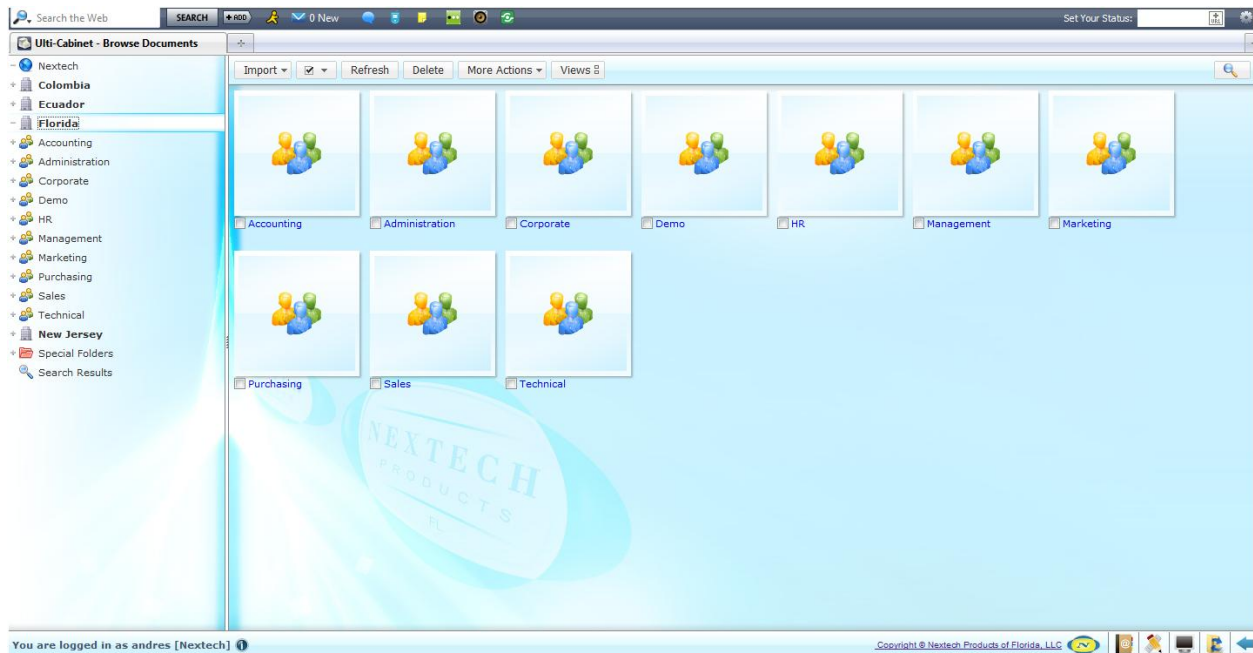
Search the Web SEARCH + ADD 0 New Set Your Status:

Ulti-Cabinet - Browse Documents

Nextech
Colombia
Ecuador
Florida
Accounting
Administration
Corporate
Demo
HR
Management
Marketing
Purchasing
Sales
Technical
New Jersey
Special Folders
Search Results

Import ▾ ☑ ▾ Refresh Delete More Actions ▾ Views

Accounting
Administration
Corporate
Demo
HR
Management
Marketing
Purchasing
Sales
Technical

NEXTECH PRODUCTS FL

You are logged in as andres [Nextech]

Copyright © Nextech Products of Florida, LLC